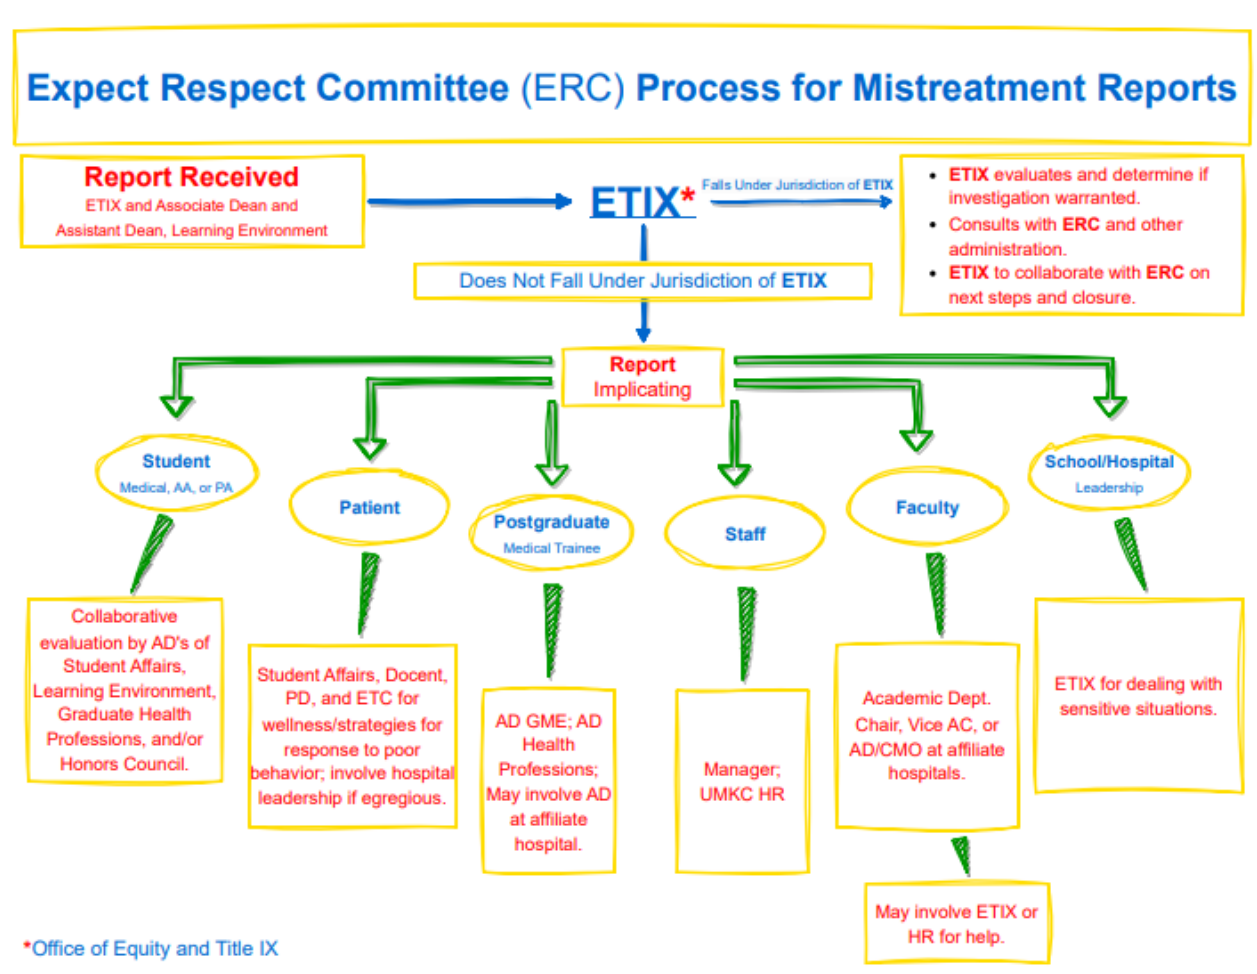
Expect Respect Committee (ERC) Process for Mistreatment Reports

Report Received
ETIX and Associate Dean and Assistant Dean, Learning Environment

ETIX*

Falls Under Jurisdiction of ETIX

- ETIX evaluates and determine if investigation warranted.
- Consults with ERC and other administration.
- ETIX to collaborate with ERC on next steps and closure.

Does Not Fall Under Jurisdiction of ETIX

Report Implicating

Student
Medical, AA, or PA

Patient

Postgraduate
Medical Trainee

Staff

Faculty

School/Hospital
Leadership

Collaborative evaluation by AD's of Student Affairs, Learning Environment, Graduate Health Professions, and/or Honors Council.

Student Affairs, Docent, PD, and ETC for wellness/strategies for response to poor behavior; involve hospital leadership if egregious.

AD GME; AD Health Professions; May involve AD at affiliate hospital.

Manager; UMKC HR

Academic Dept. Chair, Vice AC, or AD/CMO at affiliate hospitals.

ETIX for dealing with sensitive situations.

May involve ETIX or HR for help.

*Office of Equity and Title IX